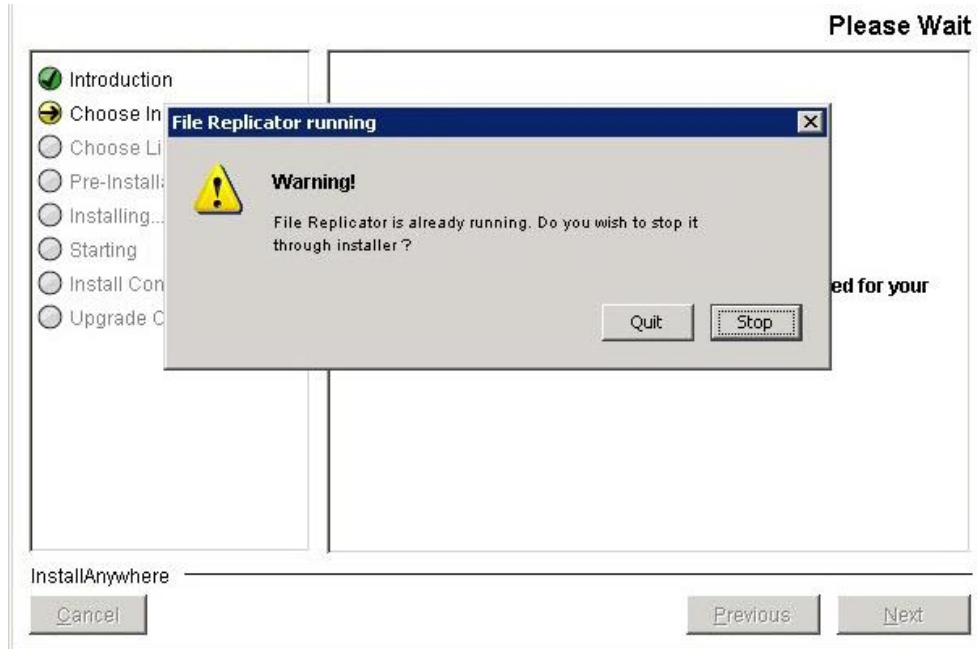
Please Wait

Introduction
Choose In
Choose Li
Pre-Install
Installing...
Starting
Install Con
Upgrade C

ed for your

File Replicator running

Warning!

File Replicator is already running. Do you wish to stop it through installer ?

Quit Stop

InstallAnywhere

Cancel

Previous

Next